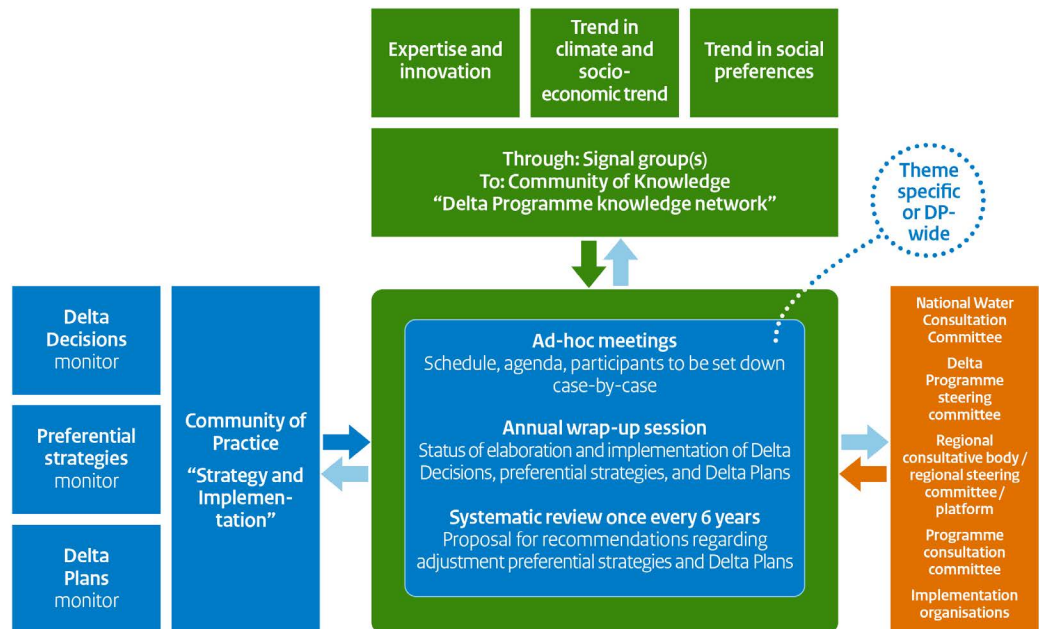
Expertise and innovation

Trend in climate and socio-economic trend

Trend in social preferences

Through: Signal group(s)
To: Community of Knowledge
"Delta Programme knowledge network"

Theme specific or DP-wide

Delta Decisions monitor

Preferential strategies monitor

Delta Plans monitor

Community of Practice
"Strategy and Implementation"

Ad-hoc meetings
Schedule, agenda, participants to be set down case-by-case

Annual wrap-up session
Status of elaboration and implementation of Delta Decisions, preferential strategies, and Delta Plans

Systematic review once every 6 years
Proposal for recommendations regarding adjustment preferential strategies and Delta Plans

National Water Consultation Committee

Delta Programme steering committee

Regional consultative body / regional steering committee / platform

Programme consultation committee

Implementation organisations